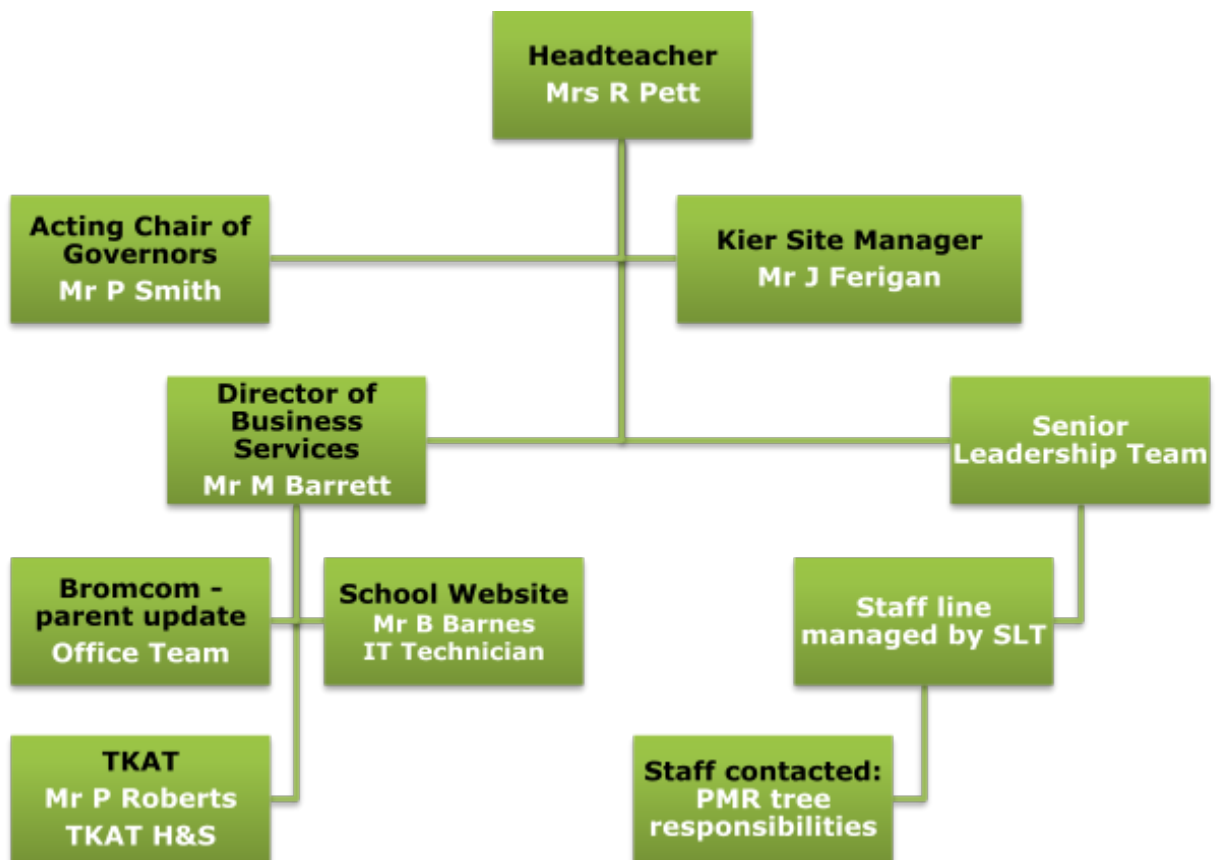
Headteacher
Mrs R Pett

Acting Chair of Governors
Mr P Smith

Kier Site Manager
Mr J Ferigan

Director of Business Services
Mr M Barrett

Senior Leadership Team

Bromcom - parent update
Office Team

School Website
Mr B Barnes
IT Technician

Staff line managed by SLT

TKAT
Mr P Roberts
TKAT H&S

Staff contacted:
PMR tree responsibilities